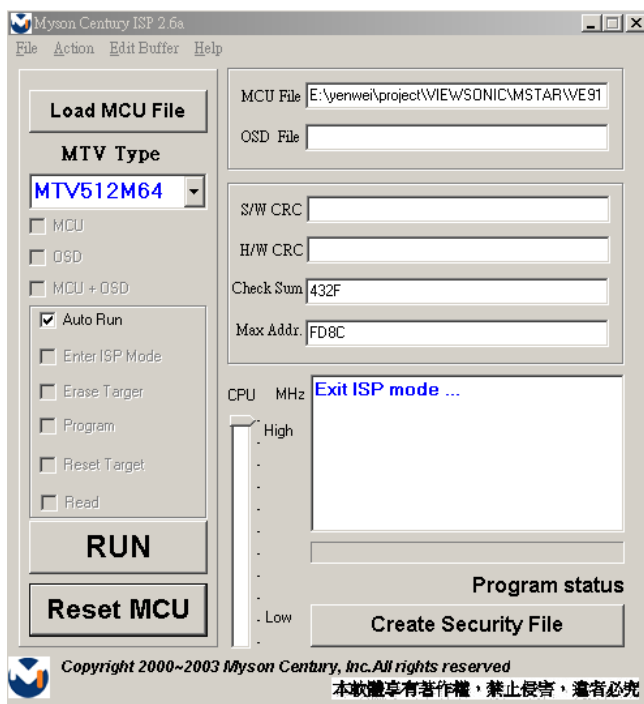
Myson Century ISP 2.6a

File Action Edit Buffer Help

Load MCU File

MTV Type

MTV512M64

MCU

OSD

MCU + OSD

Auto Run

Enter ISP Mode

Erase Targer

Program

Reset Target

Read

RUN

Reset MCU

MCU File E:\yenwei\project\VIEWSONIC\MSTAR\VE91

OSD File

S/W CRC

H/W CRC

Check Sum 432F

Max Addr. FD8C

CPU MHz

High

Low

Exit ISP mode ...

Program status

Create Security File

Copyright 2000~2003 Myson Century, Inc.All rights reserved

本軟體享有著作權，禁止侵害，違者必究